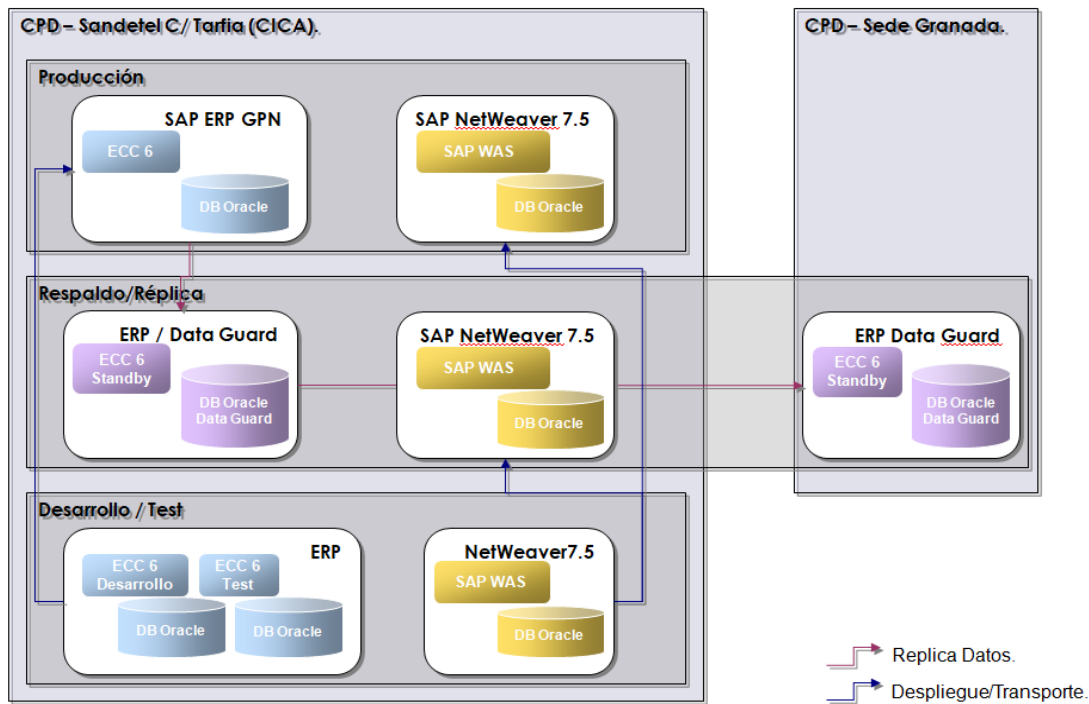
CPD – Sandetel C/ Tarfia (CICA).

Producción

SAP ERP GPN

ECC 6

DB Oracle

SAP NetWeaver 7.5

SAP WAS

DB Oracle

Respaldo/Réplica

ERP / Data Guard

ECC 6 Standby

DB Oracle Data Guard

SAP NetWeaver 7.5

SAP WAS

DB Oracle

Desarrollo / Test

ERP

ECC 6 Desarrollo

ECC 6 Test

DB Oracle

DB Oracle

NetWeaver7.5

SAP WAS

DB Oracle

CPD – Sede Granada.

ERP Data Guard

ECC 6 Standby

DB Oracle Data Guard

Replica Datos.

Despliegue/Transporte.